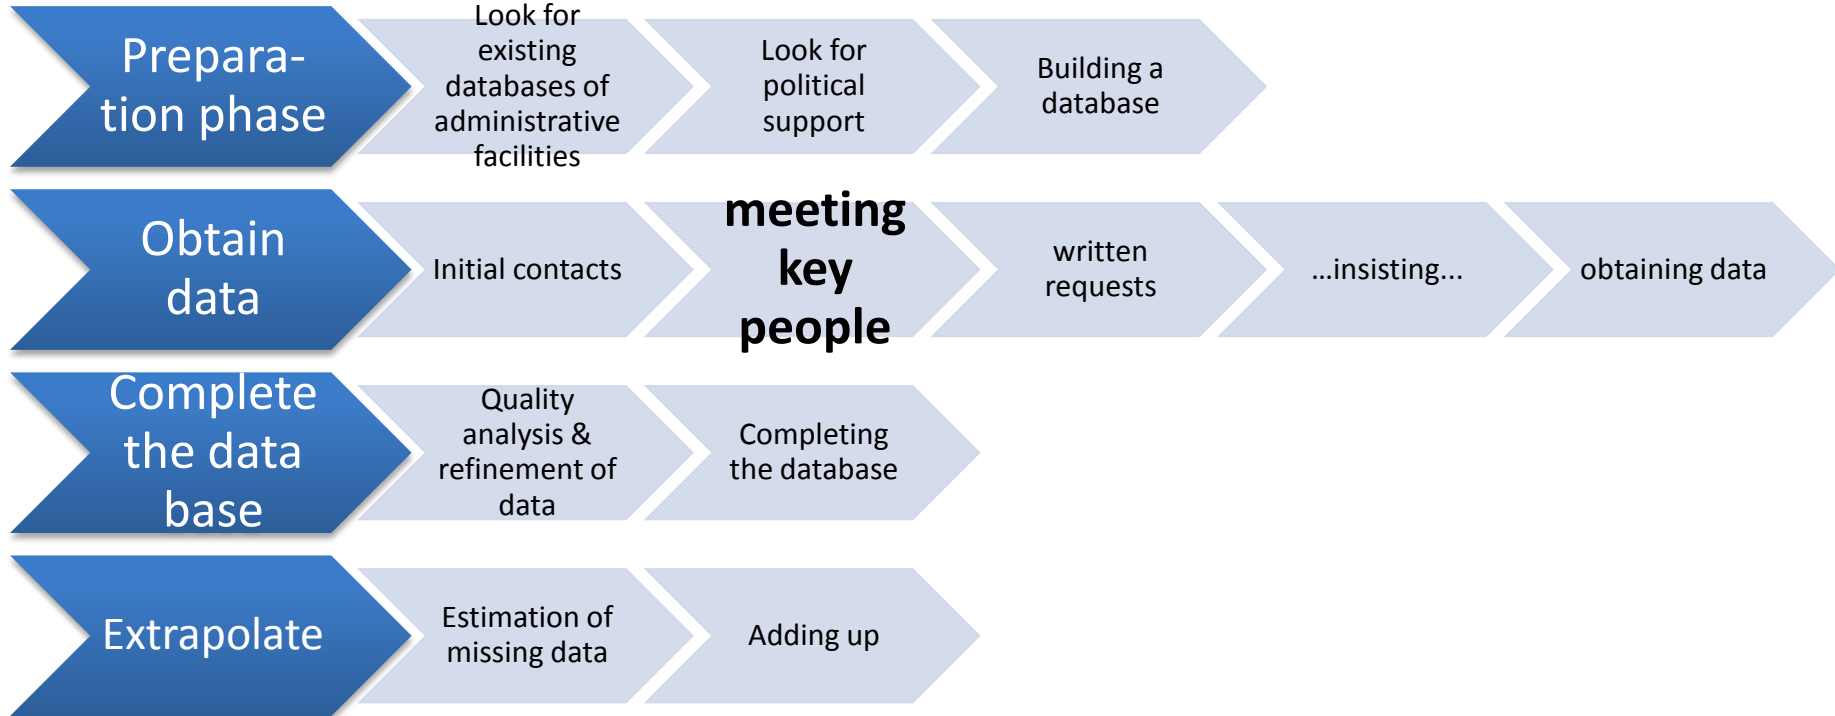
Preparation phase

Look for existing databases of administrative facilities

Look for political support

Building a database

Obtain data

Initial contacts

meeting key people

written requests

...insisting...

obtaining data

Complete the data base

Quality analysis & refinement of data

Completing the database

Extrapolate

Estimation of missing data

Adding up